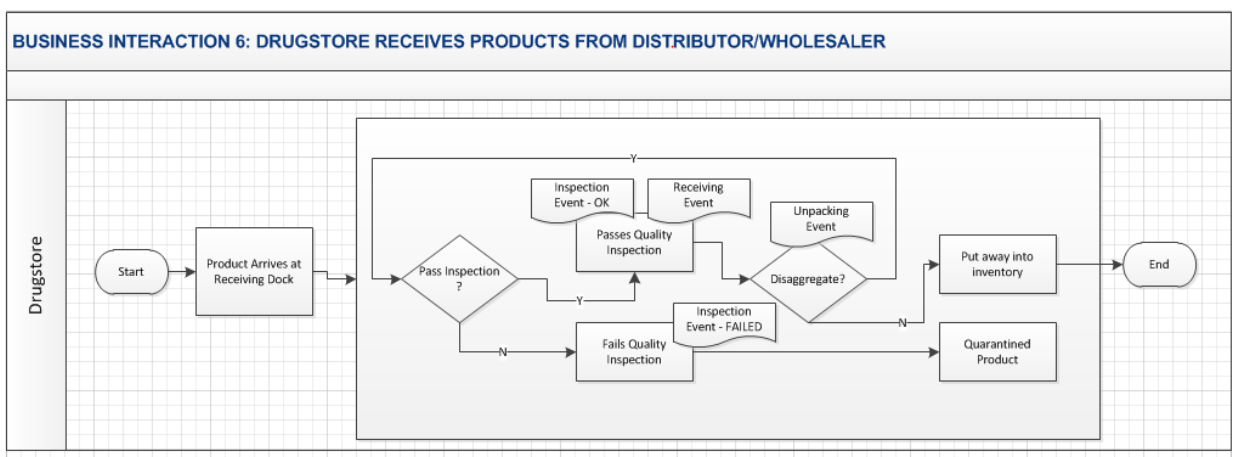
BUSINESS INTERACTION 6: DRUGSTORE RECEIVES PRODUCTS FROM DISTRIBUTOR/WHOLESALER

Drugstore

Start

Product Arrives at Receiving Dock

Y

Inspection Event - OK

Receiving Event

Passes Quality Inspection

Unpacking Event

Pass Inspection ?

Y

Disaggregate?

Put away into inventory

End

N

Inspection Event - FAILED

N

Fails Quality Inspection

Quarantined Product